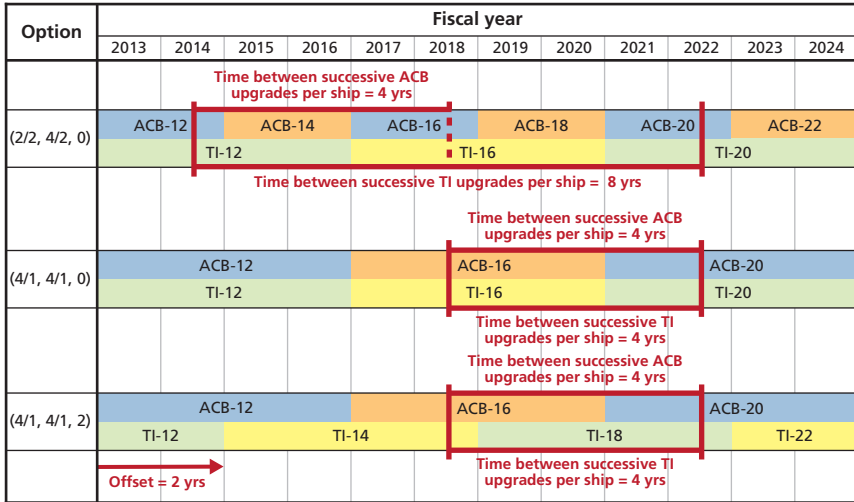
| Option | 2013 | 2014 | 2015 | 2016 | 2017 | 2018 | 2019 | 2020 | 2021 | 2022 | 2023 | 2024 |
|---|---|---|---|---|---|---|---|---|---|---|---|---|
| (2/2, 4/2, 0) | ACB-12 | | ACB-14 | | ACB-16 | | ACB-18 | | ACB-20 | | ACB-22 | |
| | | TI-12 | | | | TI-16 | | | | TI-20 | | |
| (4/1, 4/1, 0) | ACB-12 | | | | | ACB-16 | | | | ACB-20 | | |
| | TI-12 | | | | | TI-16 | | | | TI-20 | | |
| (4/1, 4/1, 2) | ACB-12 | | | | | ACB-16 | | | | ACB-20 | | |
| | TI-12 | | TI-14 | | | | TI-18 | | | | TI-22 | |

Fiscal year

Time between successive ACB upgrades per ship = 4 yrs

Time between successive TI upgrades per ship = 8 yrs

Time between successive ACB upgrades per ship = 4 yrs

Time between successive TI upgrades per ship = 4 yrs

Time between successive ACB upgrades per ship = 4 yrs

Time between successive TI upgrades per ship = 4 yrs

Offset = 2 yrs